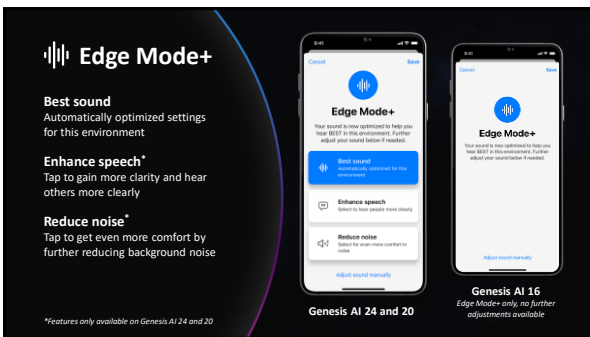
Edge Mode+

Best sound
Automatically optimized settings for this environment

Enhance speech*
Tap to gain more clarity and hear others more clearly

Reduce noise*
Tap to get even more comfort by further reducing background noise

*Features only available on Genesis AI 24 and 20

9:41

Cancel Save

Edge Mode+

Your sound is now optimized to help you hear BEST in this environment. Further adjust your sound below if needed.

Best sound
Automatically optimized for this environment

Enhance speech
Select to hear people more clearly

Reduce noise
Select for even more comfort in noise

Adjust sound manually

Genesis AI 24 and 20

9:41

Cancel Save

Edge Mode+

Your sound is now optimized to help you hear BEST in this environment. Further adjust your sound below if needed.

Adjust sound manually

Genesis AI 16
Edge Mode+ only, no further adjustments available